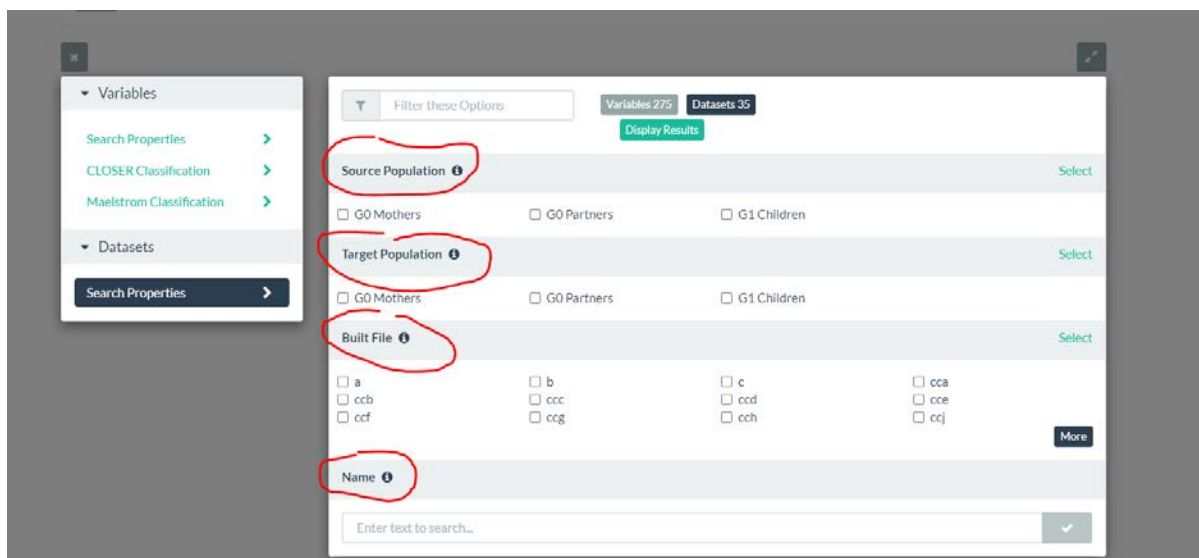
Variables

Search Properties

CLOSER Classification

Maelstrom Classification

Datasets

Search Properties

Filter these Options

Variables 275

Datasets 35

Display Results

Source Population

Select

G0 Mothers

G0 Partners

G1 Children

Target Population

Select

G0 Mothers

G0 Partners

G1 Children

Built File

Select

a

b

c

cca

ccb

ccc

ccd

cce

ccf

ccg

cch

ccj

More

Name

Enter text to search...